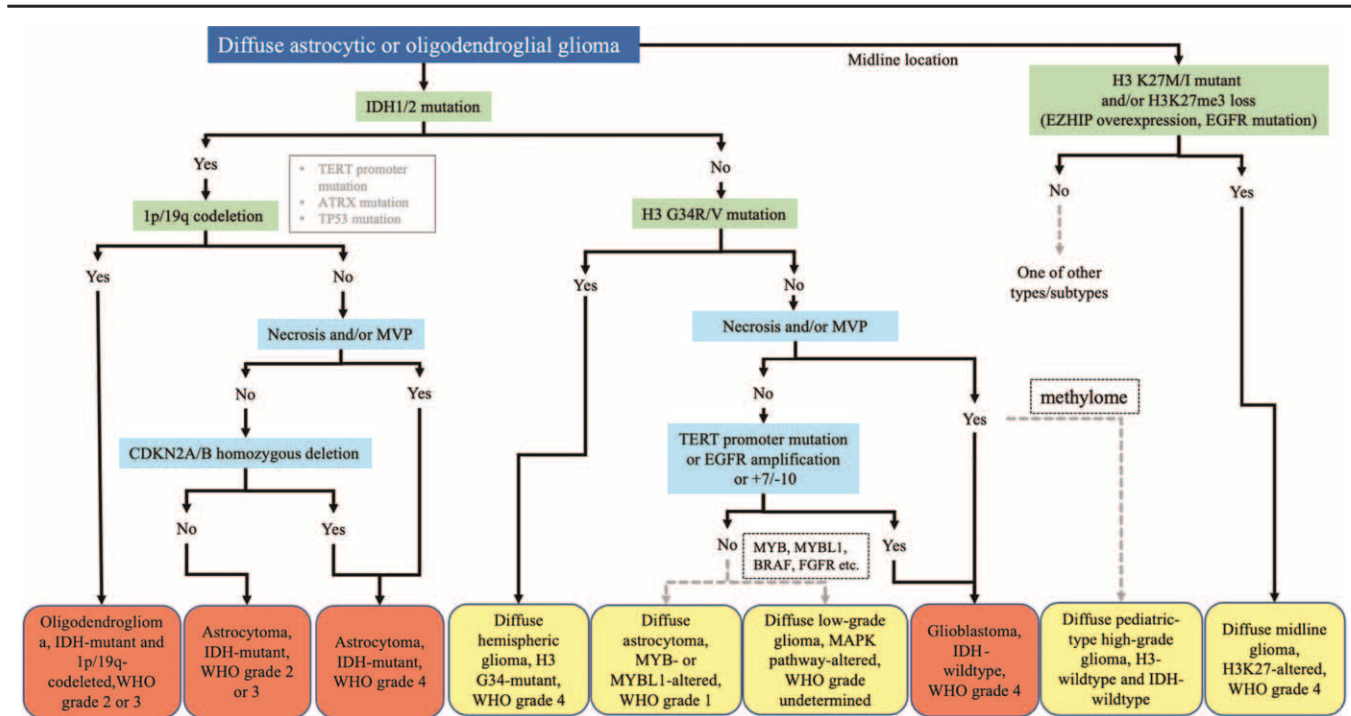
Diffuse astrocytic or oligodendroglial glioma

Midline location

IDH1/2 mutation

H3 K27M/I mutant and/or H3K27me3 loss (EZHIP overexpression, EGFR mutation)

Yes

• TERT promoter mutation
• ATRX mutation
• TP53 mutation

No

No

Yes

1p/19q codeletion

H3 G34R/V mutation

One of other types/subtypes

Yes

No

Yes

No

Necrosis and/or MVP

Necrosis and/or MVP

No

Yes

No

methylome

Yes

CDKN2A/B homozygous deletion

TERT promoter mutation or EGFR amplification or +7/-10

No

Yes

No

MYB, MYBL1, BRAF, FGFR etc.

Yes

Oligodendroglioma, IDH-mutant and 1p/19q-codeleted,WHO grade 2 or 3

Astrocytoma, IDH-mutant, WHO grade 2 or 3

Astrocytoma, IDH-mutant, WHO grade 4

Diffuse hemispheric glioma, H3 G34-mutant, WHO grade 4

Diffuse astrocytoma, MYB- or MYBL1-altered, WHO grade 1

Diffuse low-grade glioma, MAPK pathway-altered, WHO grade undetermined

Glioblastoma, IDH-wildtype, WHO grade 4

Diffuse pediatric-type high-grade glioma, H3-wildtype and IDH-wildtype

Diffuse midline glioma, H3K27-altered, WHO grade 4